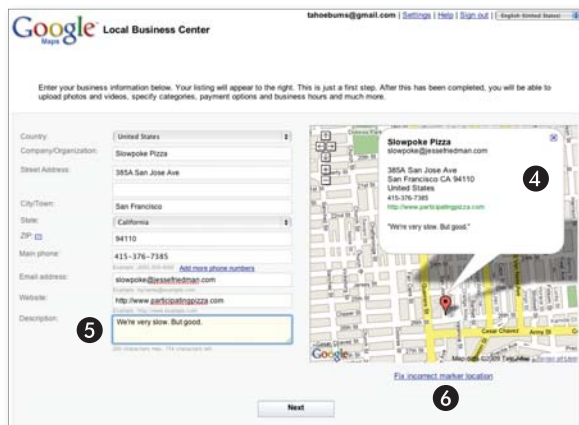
Google Maps Local Business Center

tahoebums@gmail.com | Settings | Help | Sign out | English (United States)

Enter your business information below. Your listing will appear to the right. This is just a first step. After this has been completed, you will be able to upload photos and videos, specify categories, payment options and business hours and much more.

Country: United States
Company/Organization: Slowpoke Pizza
Street Address: 385A San Jose Ave
City/Town: San Francisco
State: California
ZIP: 94110
Main phone: 415-376-7385
Example: (650) 253-0000 Add more phone numbers
Email address: slowpoke@jessefriedman.com
Example: myname@example.com
Website: http://www.participatingpizza.com
Example: http://www.example.com
Description: We're very slow. But good.
200 characters max. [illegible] characters left.

5

Slowpoke Pizza
slowpoke@jessefriedman.com

385A San Jose Ave
San Francisco CA 94110
United States
415-376-7385
http://www.participatingpizza.com

"We're very slow. But good."

4

Cesar Chavez
Army St
Google
Map data ©2009 Tele Atlas

Fix incorrect marker location

6

Next